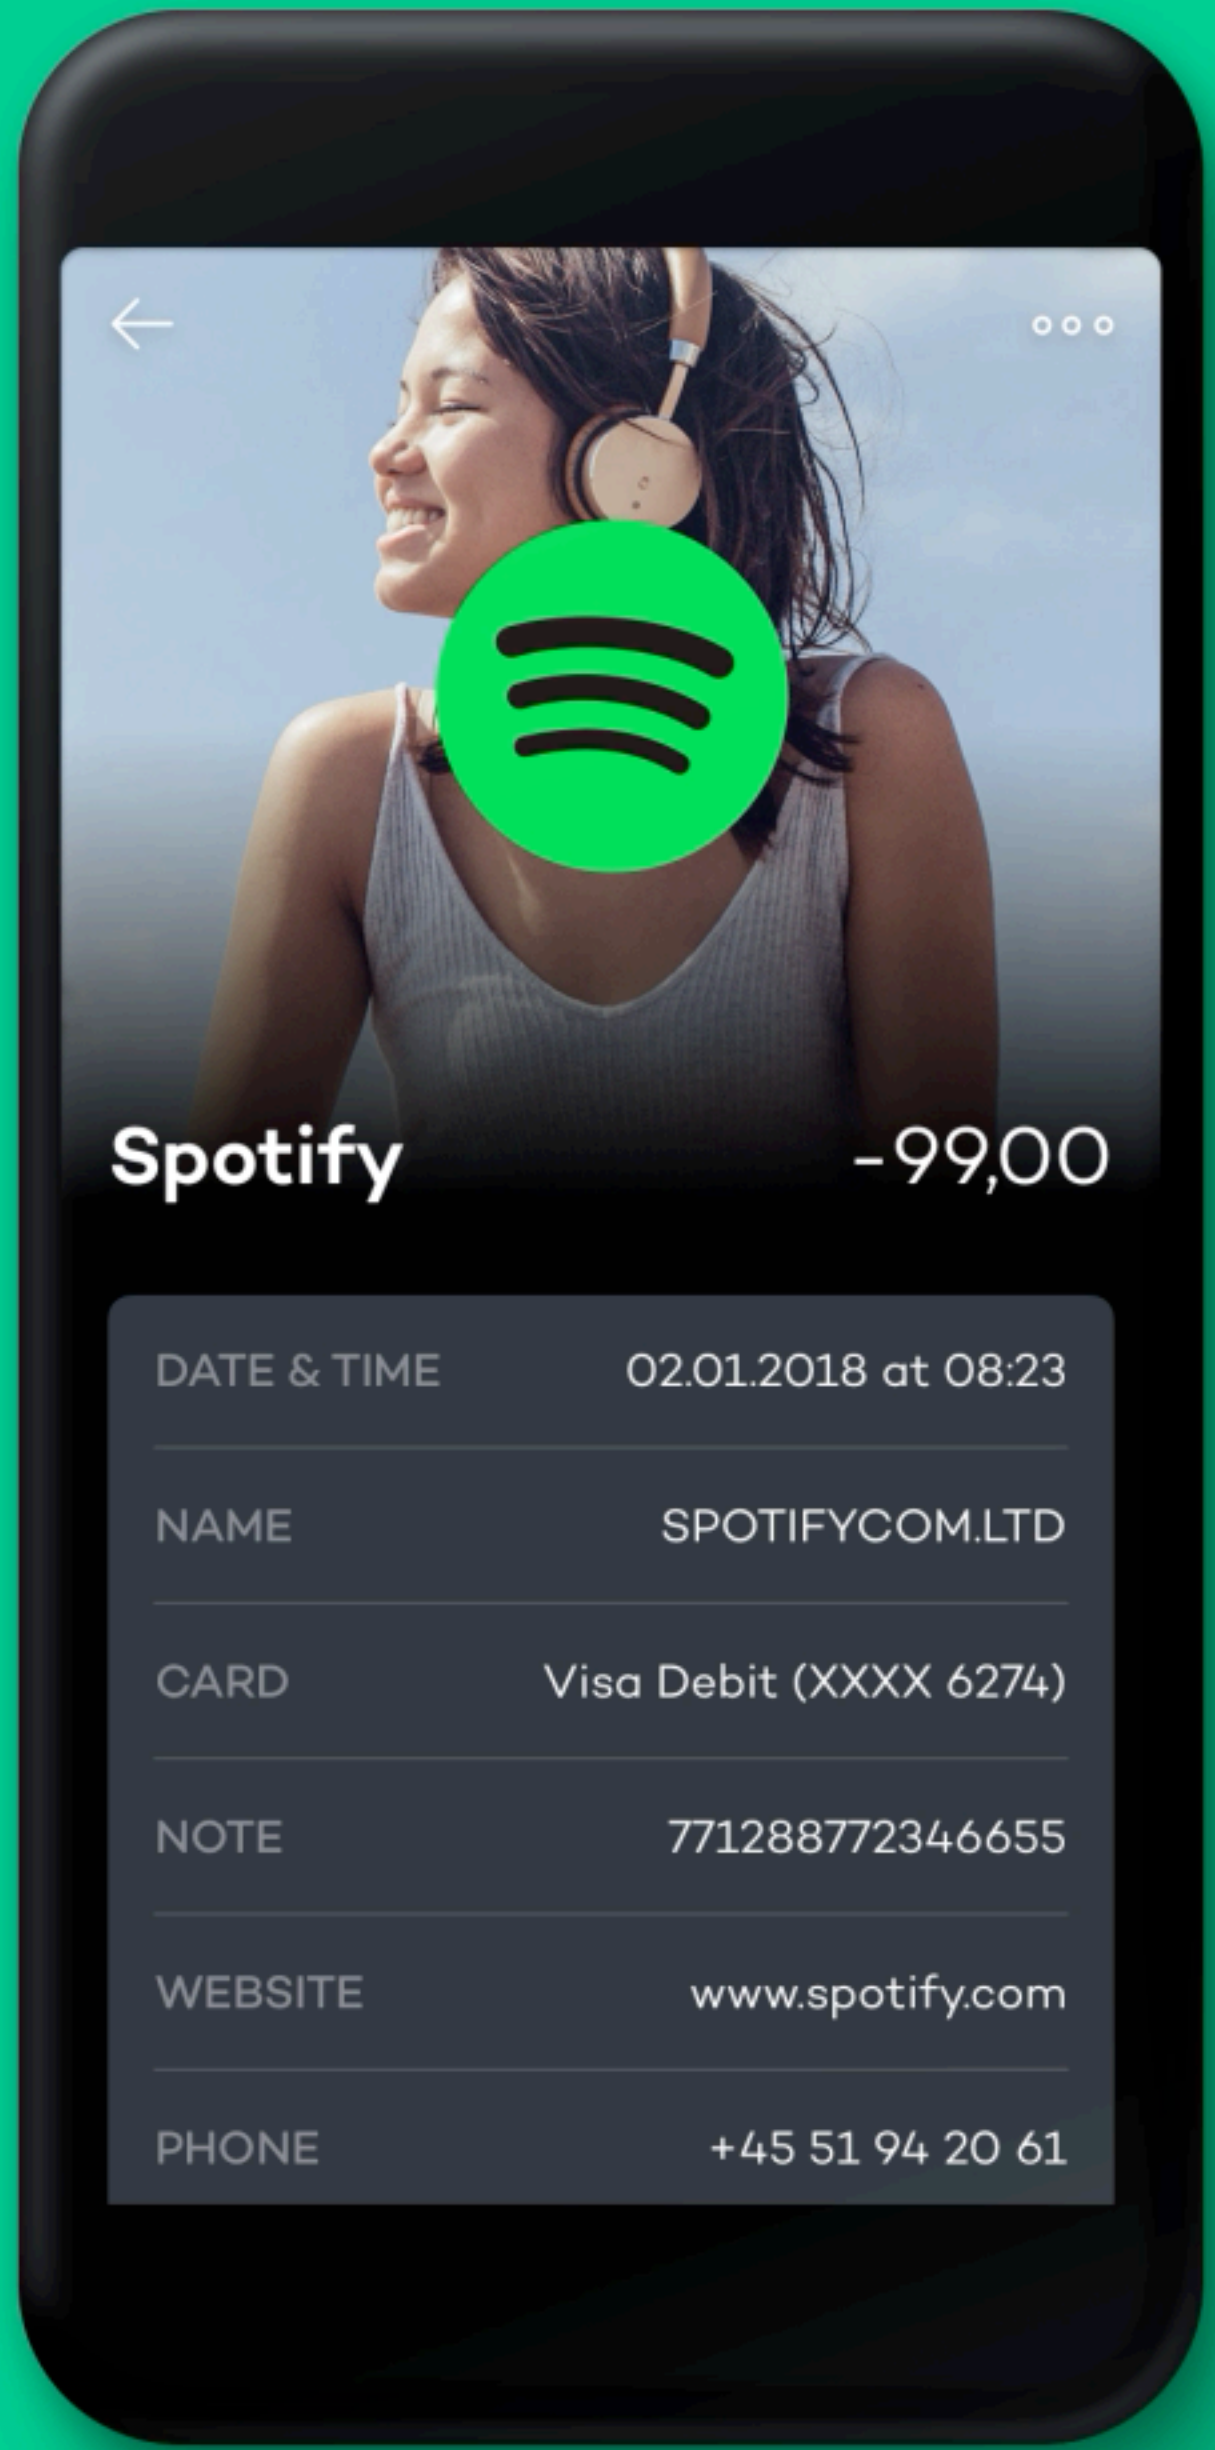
Spotify

-99,00

| DATE & TIME | 02.01.2018 at 08:23 |
|---|---|
| NAME | SPOTIFYCOM.LTD |
| CARD | Visa Debit (XXXX 6274) |
| NOTE | 771288772346655 |
| WEBSITE | www.spotify.com |
| PHONE | +45 51 94 20 61 |